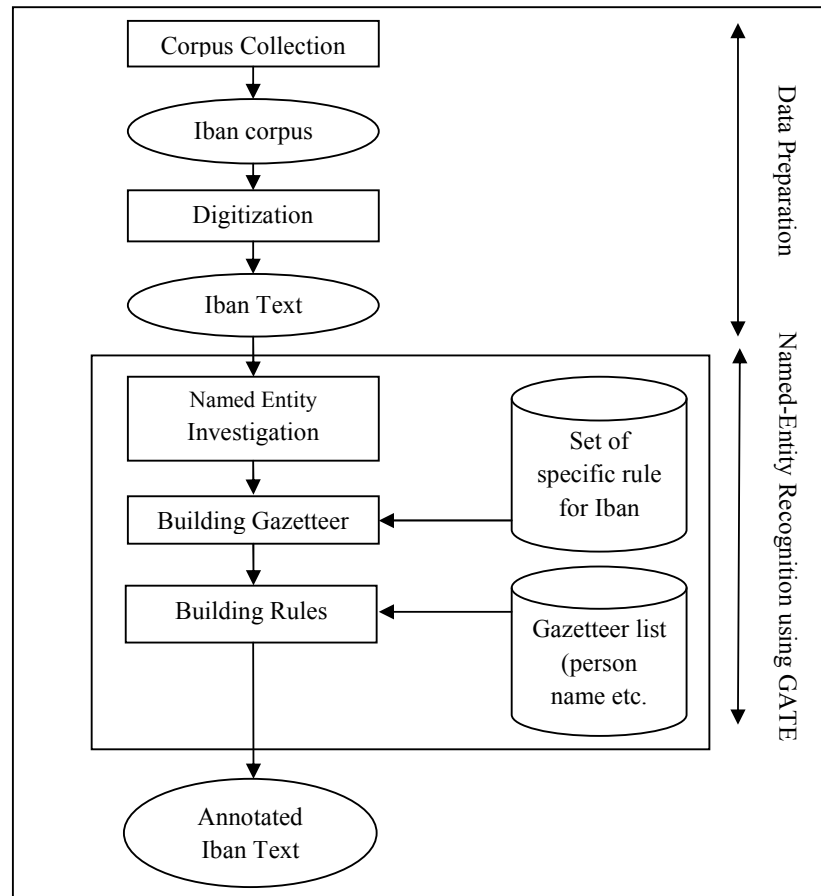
Corpus Collection

Iban corpus

Digitization

Iban Text

Named Entity Investigation

Set of specific rule for Iban

Building Gazetteer

Building Rules

Gazetteer list (person name etc.

Annotated Iban Text

Data Preparation

Named-Entity Recognition using GATE